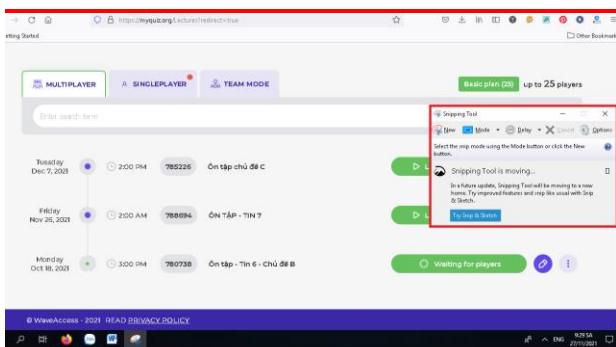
https://myquiz.org/Lecturer/redirect=true

etting Started

Other Bookmarks

MULTIPLAYER

SINGLEPLAYER

TEAM MODE

Basic plan (25) up to 25 players

Enter search term

Tuesday Dec 7, 2021

2:00 PM

785226

Ôn tập chủ đề C

Friday Nov 26, 2021

2:00 AM

788694

ÔN TẬP - TIN 7

Monday Oct 18, 2021

3:00 PM

780738

Ôn tập - Tin 6 - Chủ đề B

Waiting for players

Snipping Tool

New

Mode

Delay

Cancel

Options

Select the snip mode using the Mode button or click the New button.

Snipping Tool is moving...

In a future update, Snipping Tool will be moving to a new home. Try improved features and snip like usual with Snip & Sketch.

Try Snip & Sketch

© WaveAccess - 2021 READ PRIVACY POLICY

ENG 9:29 SA 27/11/2021